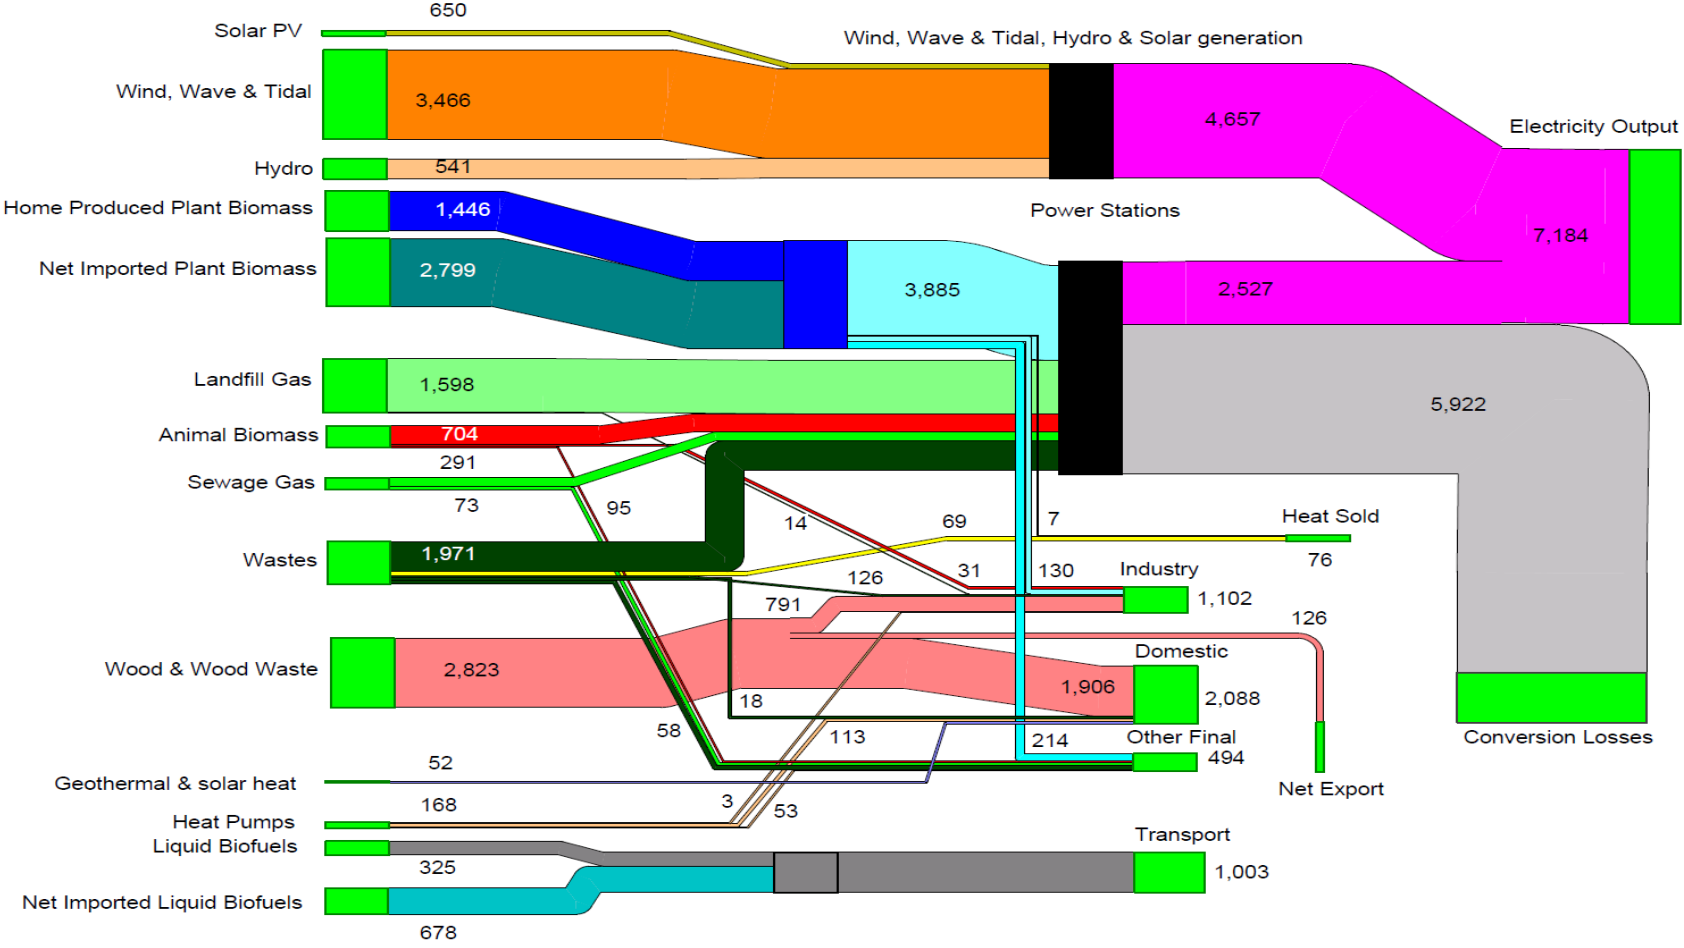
Solar PV
650
Wind, Wave & Tidal, Hydro & Solar generation
Wind, Wave & Tidal
3,466
4,657
Electricity Output
Hydro
541
Home Produced Plant Biomass
1,446
Power Stations
7,184
Net Imported Plant Biomass
2,799
3,885
2,527
Landfill Gas
1,598
5,922
Animal Biomass
704
291
Sewage Gas
73
95
14
69
7
Heat Sold
76
Wastes
1,971
31
130
Industry
126
1,102
791
126
Domestic
Wood & Wood Waste
2,823
1,906
2,088
18
58
113
214
Other Final
494
Conversion Losses
52
Geothermal & solar heat
Net Export
168
3
53
Heat Pumps
Liquid Biofuels
Transport
325
1,003
Net Imported Liquid Biofuels
678